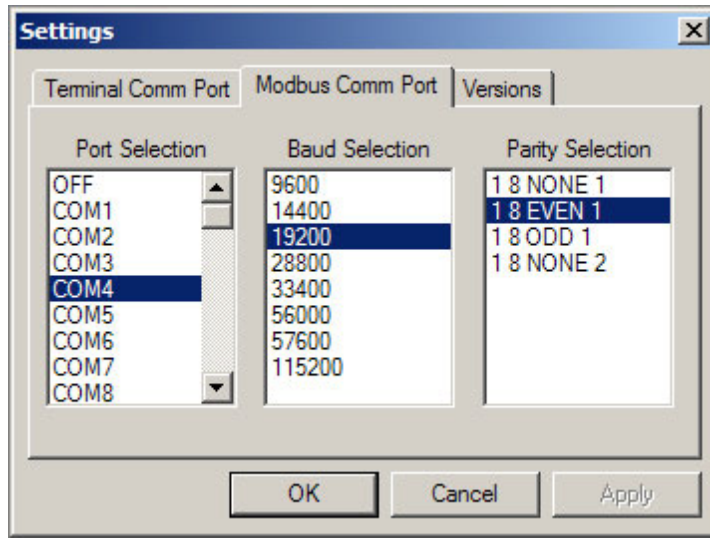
Settings

Terminal Comm Port | Modbus Comm Port | Versions

Port Selection
OFF
COM1
COM2
COM3
COM4
COM5
COM6
COM7
COM8

Baud Selection
9600
14400
19200
28800
33400
56000
57600
115200

Parity Selection
1 8 NONE 1
1 8 EVEN 1
1 8 ODD 1
1 8 NONE 2

OK
Cancel
Apply